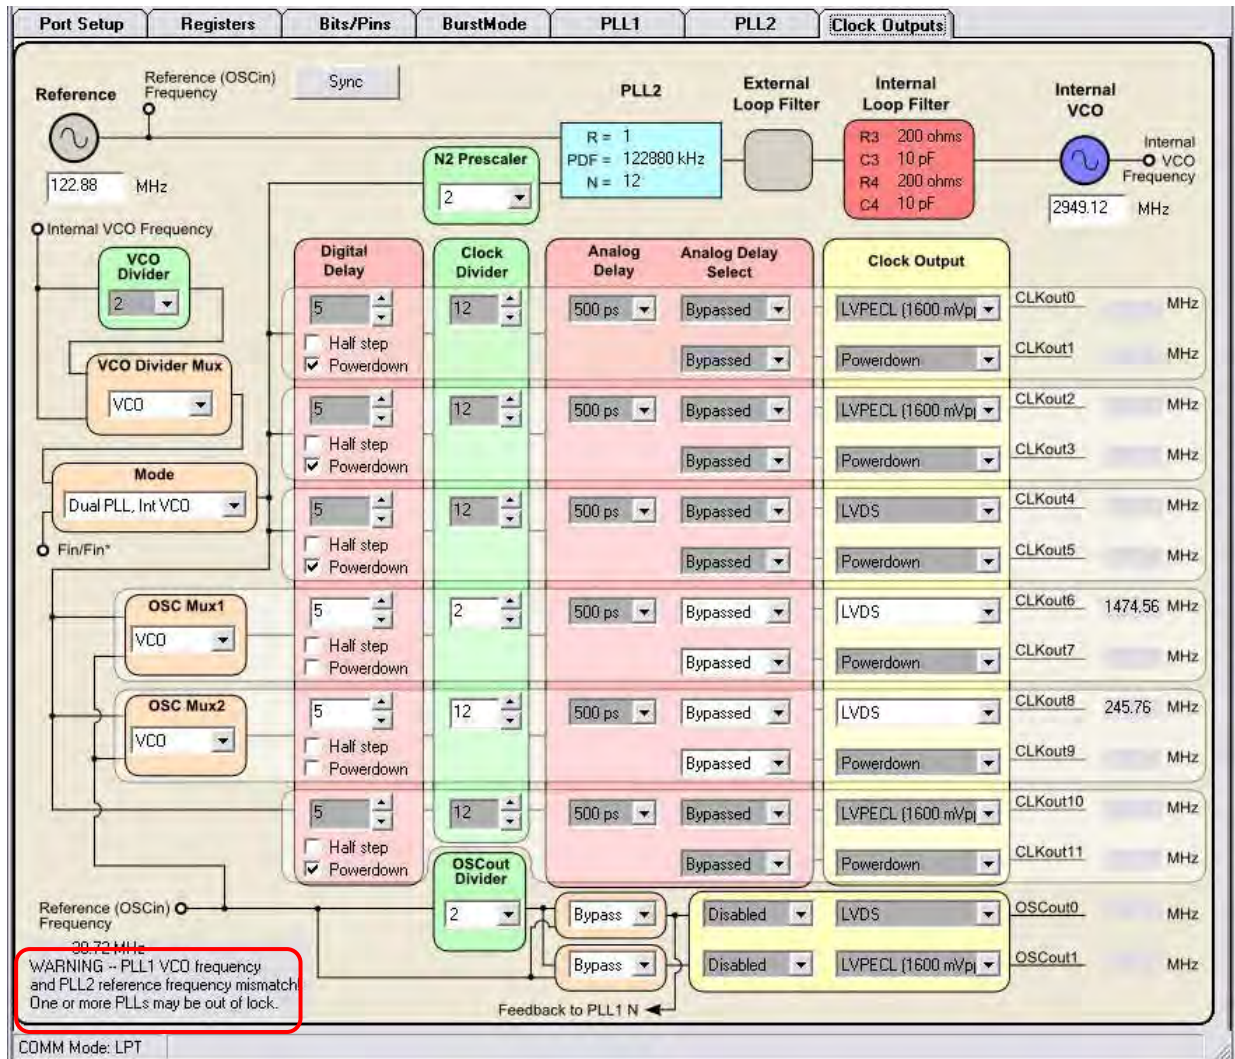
Port Setup | Registers | Bits/Pins | BurstMode | PLL1 | PLL2 | Clock Outputs

Reference

Reference (OSCin) Frequency

Sync

PLL2

External Loop Filter

Internal Loop Filter

Internal VCO

122.88 MHz

R = 1
PDF = 122880 kHz
N = 12

N2 Prescaler
2

R3 200 ohms
C3 10 pF
R4 200 ohms
C4 10 pF

Internal VCO Frequency

2949.12 MHz

Internal VCO Frequency

VCO Divider
2

VCO Divider Mux
VCO

Mode
Dual PLL, Int VCO

Fin/Fin*

OSC Mux1
VCO

OSC Mux2
VCO

| Digital Delay | Clock Divider | Analog Delay | Analog Delay Select | Clock Output | | |
|---|---|---|---|---|---|---|
| 5 | 12 | 500 ps | Bypassed | LVPECL (1600 mVp | CLKout0 | MHz |
| Half step, Powerdown | | | Bypassed | Powerdown | CLKout1 | MHz |
| 5 | 12 | 500 ps | Bypassed | LVPECL (1600 mVp | CLKout2 | MHz |
| Half step, Powerdown | | | Bypassed | Powerdown | CLKout3 | MHz |
| 5 | 12 | 500 ps | Bypassed | LVDS | CLKout4 | MHz |
| Half step, Powerdown | | | Bypassed | Powerdown | CLKout5 | MHz |
| 5 | 2 | 500 ps | Bypassed | LVDS | CLKout6 | 1474.56 MHz |
| Half step, Powerdown | | | Bypassed | Powerdown | CLKout7 | MHz |
| 5 | 12 | 500 ps | Bypassed | LVDS | CLKout8 | 245.76 MHz |
| Half step, Powerdown | | | Bypassed | Powerdown | CLKout9 | MHz |
| 5 | 12 | 500 ps | Bypassed | LVPECL (1600 mVp | CLKout10 | MHz |
| Half step, Powerdown | | | Bypassed | Powerdown | CLKout11 | MHz |

OSCout Divider
2

Reference (OSCin) Frequency
30.72 MHz

Bypass | Disabled | LVDS | OSCout0 | MHz
Bypass | Disabled | LVPECL (1600 mVp | OSCout1 | MHz

WARNING -- PLL1 VCO frequency and PLL2 reference frequency mismatch. One or more PLLs may be out of lock.

Feedback to PLL1 N

COMM Mode: LPT